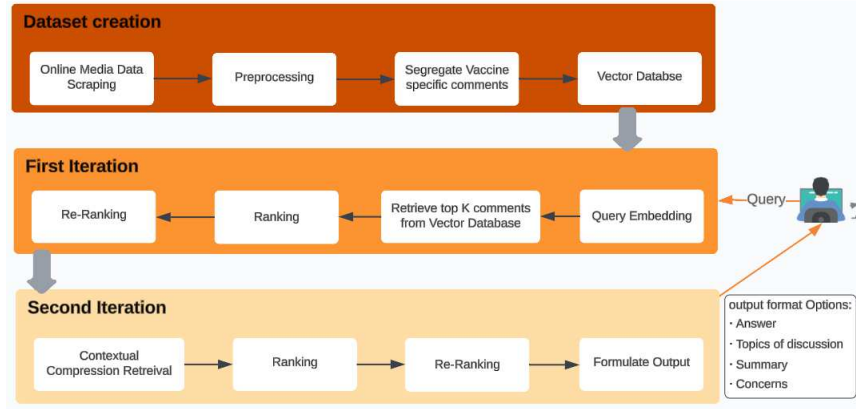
Dataset creation

Online Media Data Scraping

Preprocessing

Segregate Vaccine specific comments

Vector Databse

First Iteration

Re-Ranking

Ranking

Retrieve top K comments from Vector Database

Query Embedding

Query

Second Iteration

Contextual Compression Retreival

Ranking

Re-Ranking

Formulate Output

output format Options:
· Answer
· Topics of discussion
· Summary
· Concerns